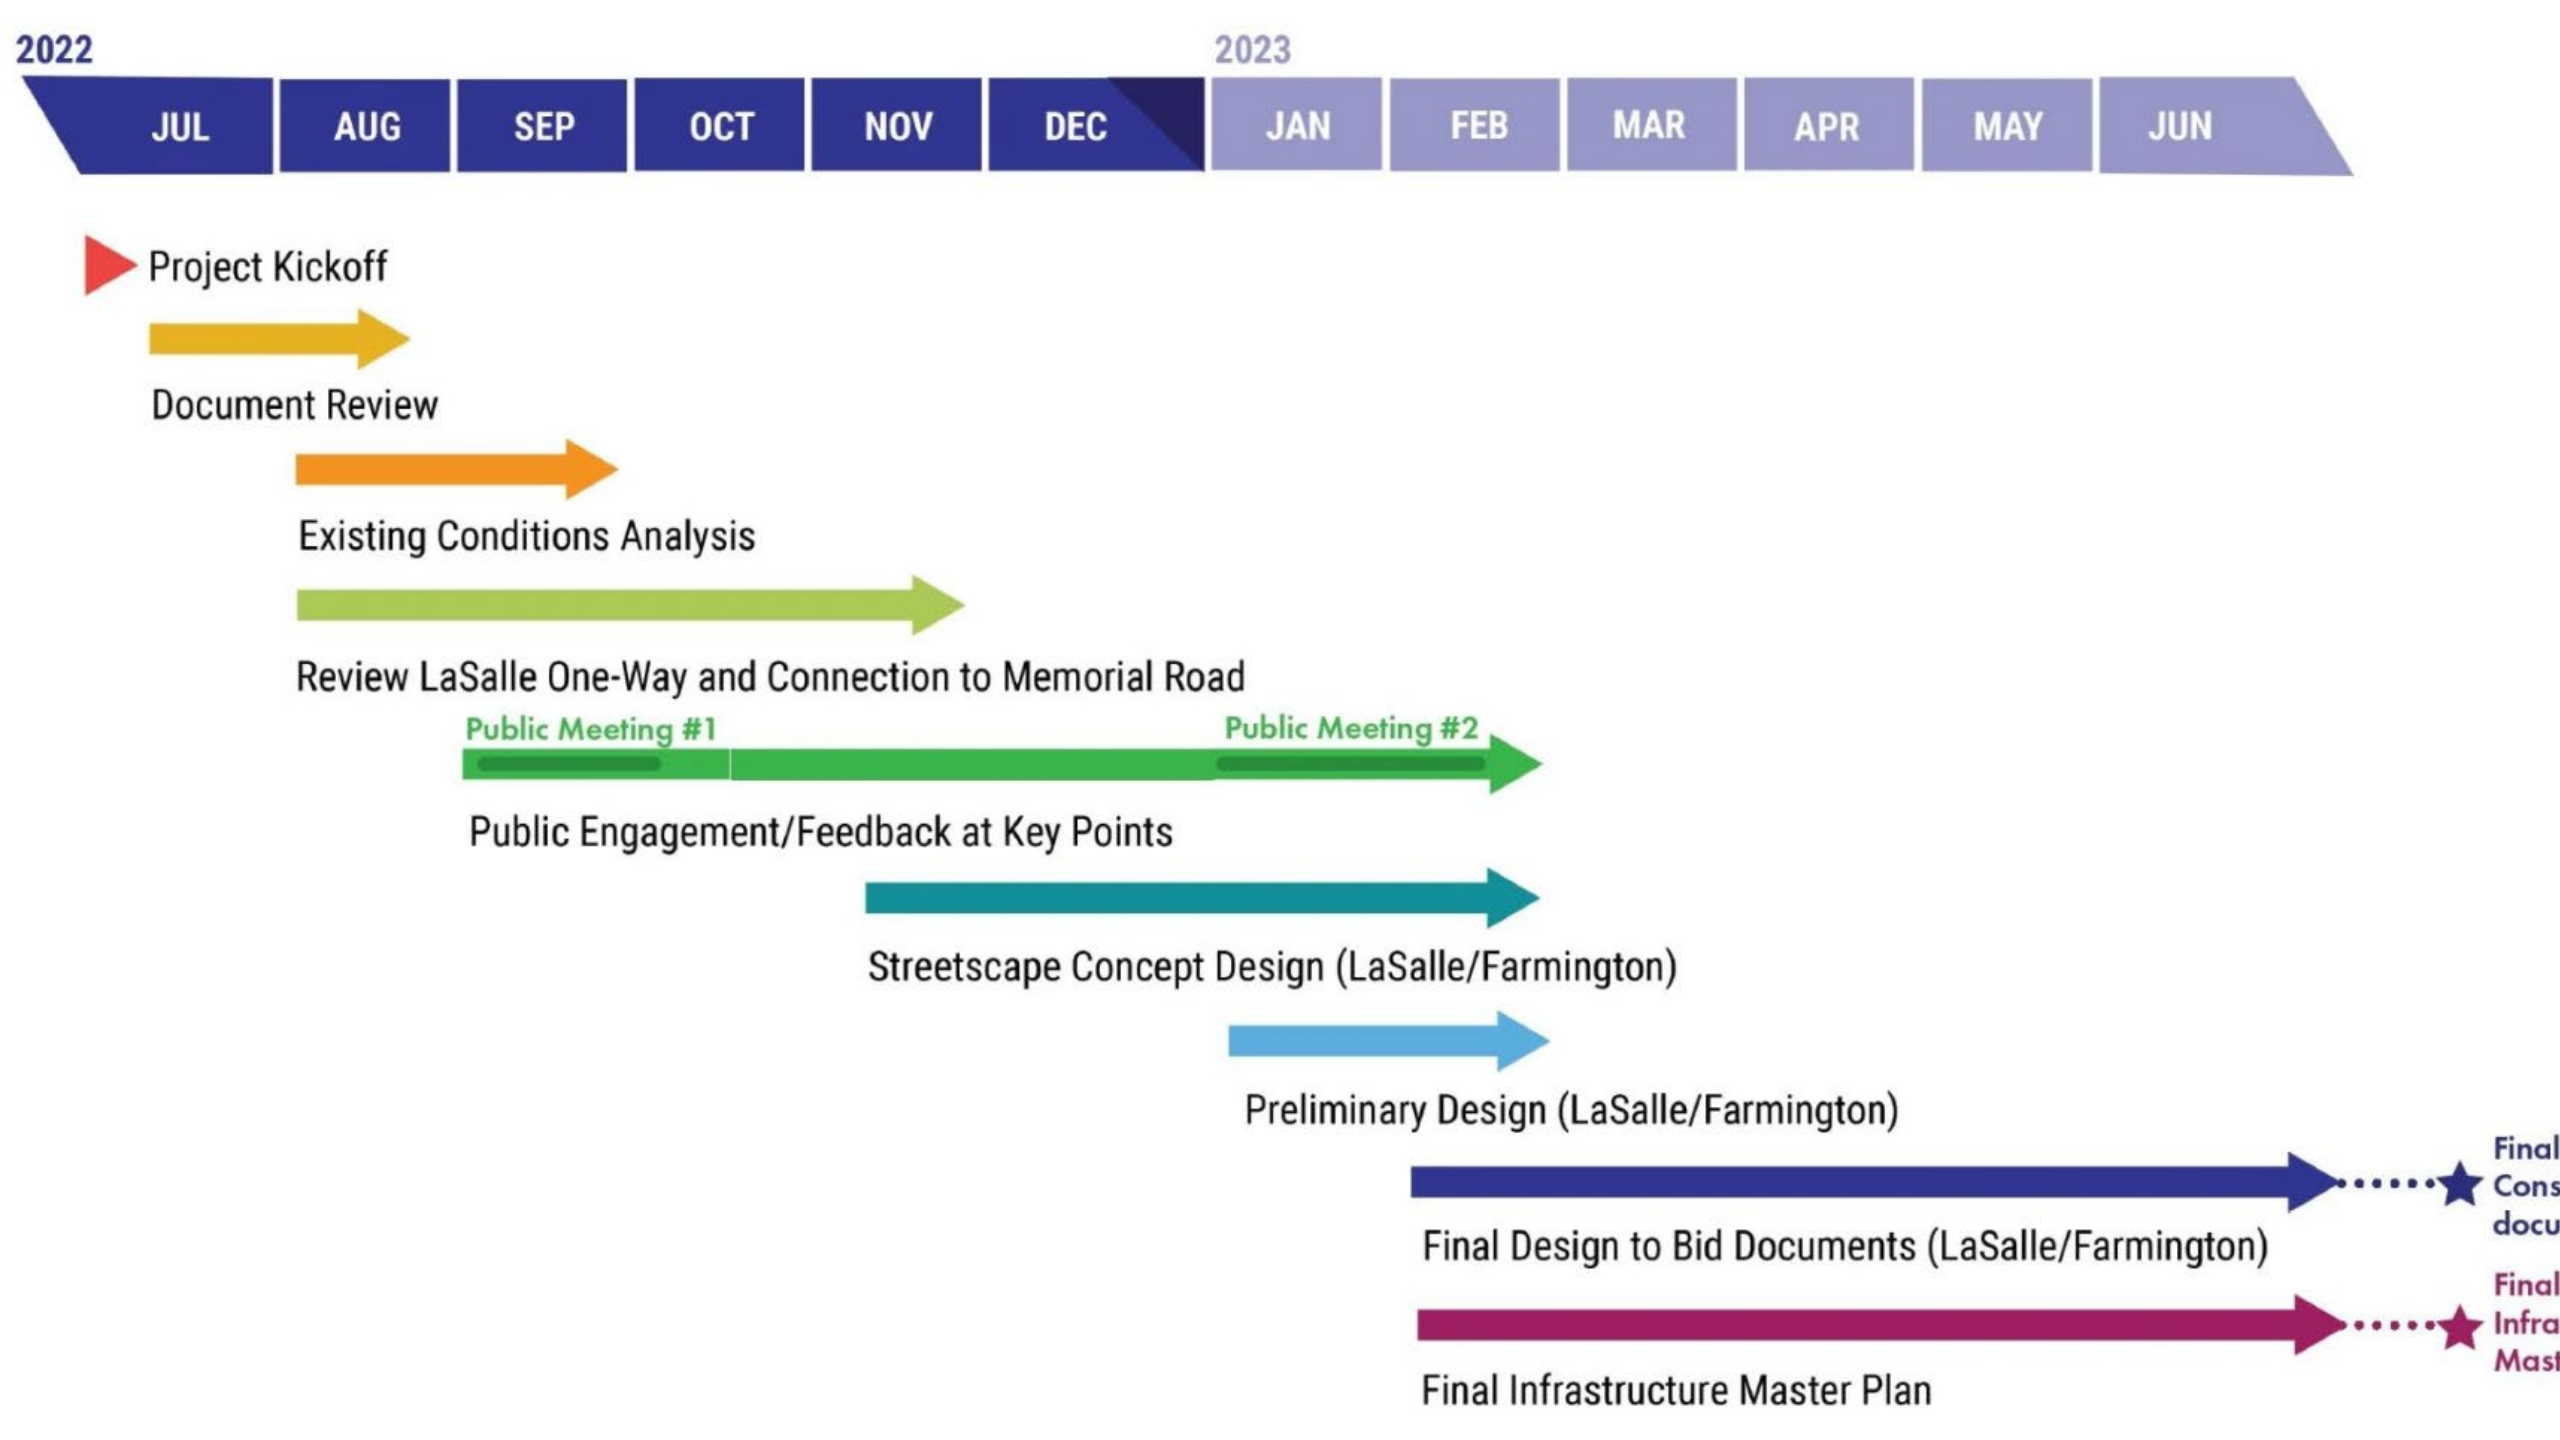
2022

2023

JUL AUG SEP OCT NOV DEC JAN FEB MAR APR MAY JUN

Project Kickoff

Document Review

Existing Conditions Analysis

Review LaSalle One-Way and Connection to Memorial Road

Public Meeting #1

Public Meeting #2

Public Engagement/Feedback at Key Points

Streetscape Concept Design (LaSalle/Farmington)

Preliminary Design (LaSalle/Farmington)

Final Cons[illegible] docu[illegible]

Final Design to Bid Documents (LaSalle/Farmington)

Final Infra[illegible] Mast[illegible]

Final Infrastructure Master Plan